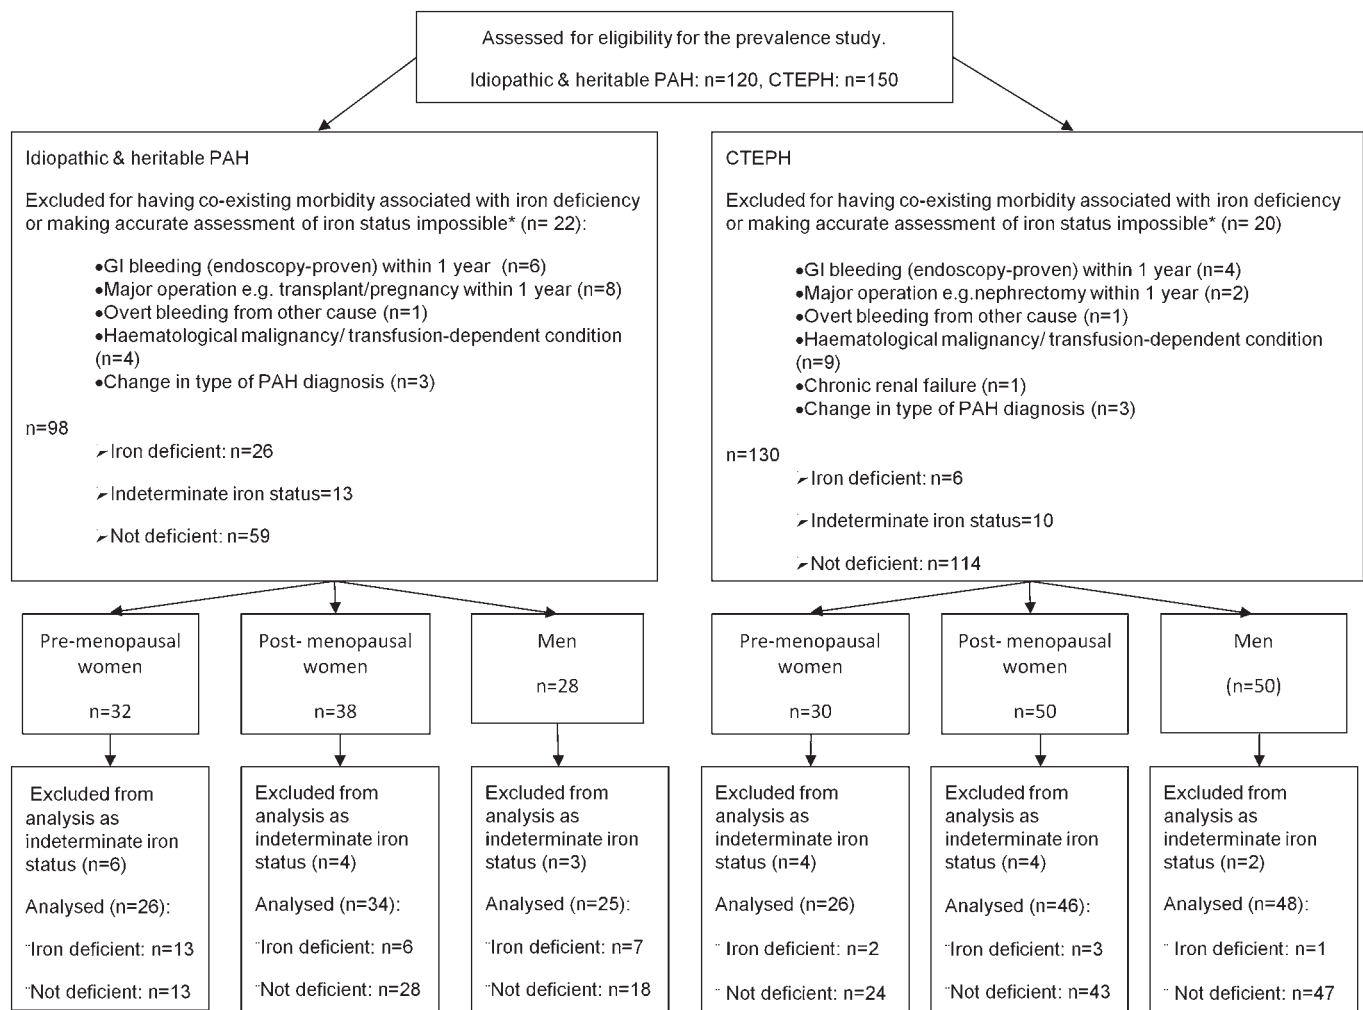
Assessed for eligibility for the prevalence study.

Idiopathic & heritable PAH: n=120, CTEPH: n=150

Idiopathic & heritable PAH

Excluded for having co-existing morbidity associated with iron deficiency or making accurate assessment of iron status impossible* (n= 22):

•GI bleeding (endoscopy-proven) within 1 year (n=6)
•Major operation e.g. transplant/pregnancy within 1 year (n=8)
•Overt bleeding from other cause (n=1)
•Haematological malignancy/ transfusion-dependent condition (n=4)
•Change in type of PAH diagnosis (n=3)

n=98

➢Iron deficient: n=26

➢Indeterminate iron status=13

➢Not deficient: n=59

CTEPH

Excluded for having co-existing morbidity associated with iron deficiency or making accurate assessment of iron status impossible* (n= 20)

•GI bleeding (endoscopy-proven) within 1 year (n=4)
•Major operation e.g.nephrectomy within 1 year (n=2)
•Overt bleeding from other cause (n=1)
•Haematological malignancy/ transfusion-dependent condition (n=9)
•Chronic renal failure (n=1)
•Change in type of PAH diagnosis (n=3)

n=130

➢Iron deficient: n=6

➢Indeterminate iron status=10

➢Not deficient: n=114

Pre-menopausal women

n=32

Post- menopausal women

n=38

Men

n=28

Pre-menopausal women

n=30

Post- menopausal women

n=50

Men

(n=50)

Excluded from analysis as indeterminate iron status (n=6)

Analysed (n=26):

¨Iron deficient: n=13

¨Not deficient: n=13

Excluded from analysis as indeterminate iron status (n=4)

Analysed (n=34):

¨Iron deficient: n=6

¨Not deficient: n=28

Excluded from analysis as indeterminate iron status (n=3)

Analysed (n=25):

¨Iron deficient: n=7

¨Not deficient: n=18

Excluded from analysis as indeterminate iron status (n=4)

Analysed (n=26)

¨ Iron deficient: n=2

¨ Not deficient: n=24

Excluded from analysis as indeterminate iron status (n=4)

Analysed (n=46):

¨Iron deficient: n=3

¨Not deficient: n=43

Excluded from analysis as indeterminate iron status (n=2)

Analysed (n=48):

¨ Iron deficient: n=1

¨ Not deficient: n=47